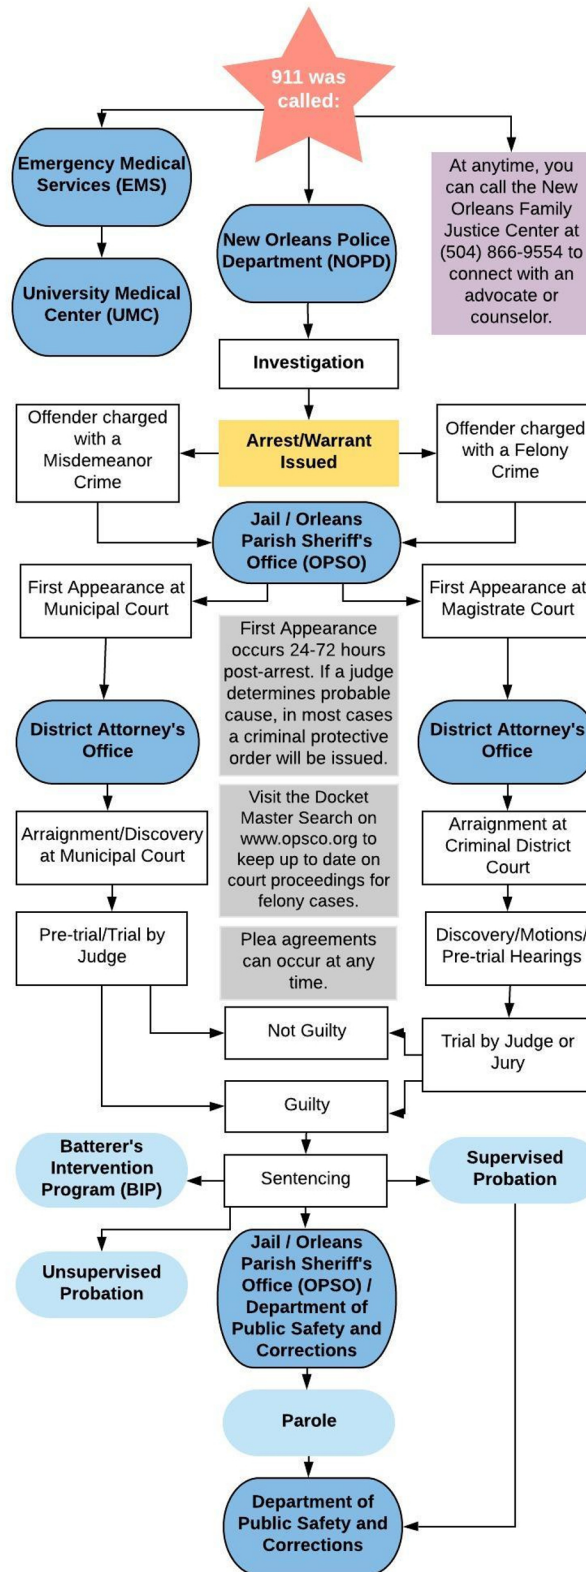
911 was called:

Emergency Medical Services (EMS)

University Medical Center (UMC)

New Orleans Police Department (NOPD)

At anytime, you can call the New Orleans Family Justice Center at (504) 866-9554 to connect with an advocate or counselor.

Investigation

Offender charged with a Misdemeanor Crime

Arrest/Warrant Issued

Offender charged with a Felony Crime

Jail / Orleans Parish Sheriff's Office (OPSO)

First Appearance at Municipal Court

First Appearance at Magistrate Court

First Appearance occurs 24-72 hours post-arrest. If a judge determines probable cause, in most cases a criminal protective order will be issued.

District Attorney's Office

District Attorney's Office

Arraignment/Discovery at Municipal Court

Visit the Docket Master Search on www.opsco.org to keep up to date on court proceedings for felony cases.

Arraignment at Criminal District Court

Pre-trial/Trial by Judge

Plea agreements can occur at any time.

Discovery/Motions/ Pre-trial Hearings

Not Guilty

Trial by Judge or Jury

Guilty

Batterer's Intervention Program (BIP)

Sentencing

Supervised Probation

Unsupervised Probation

Jail / Orleans Parish Sheriff's Office (OPSO) / Department of Public Safety and Corrections

Parole

Department of Public Safety and Corrections